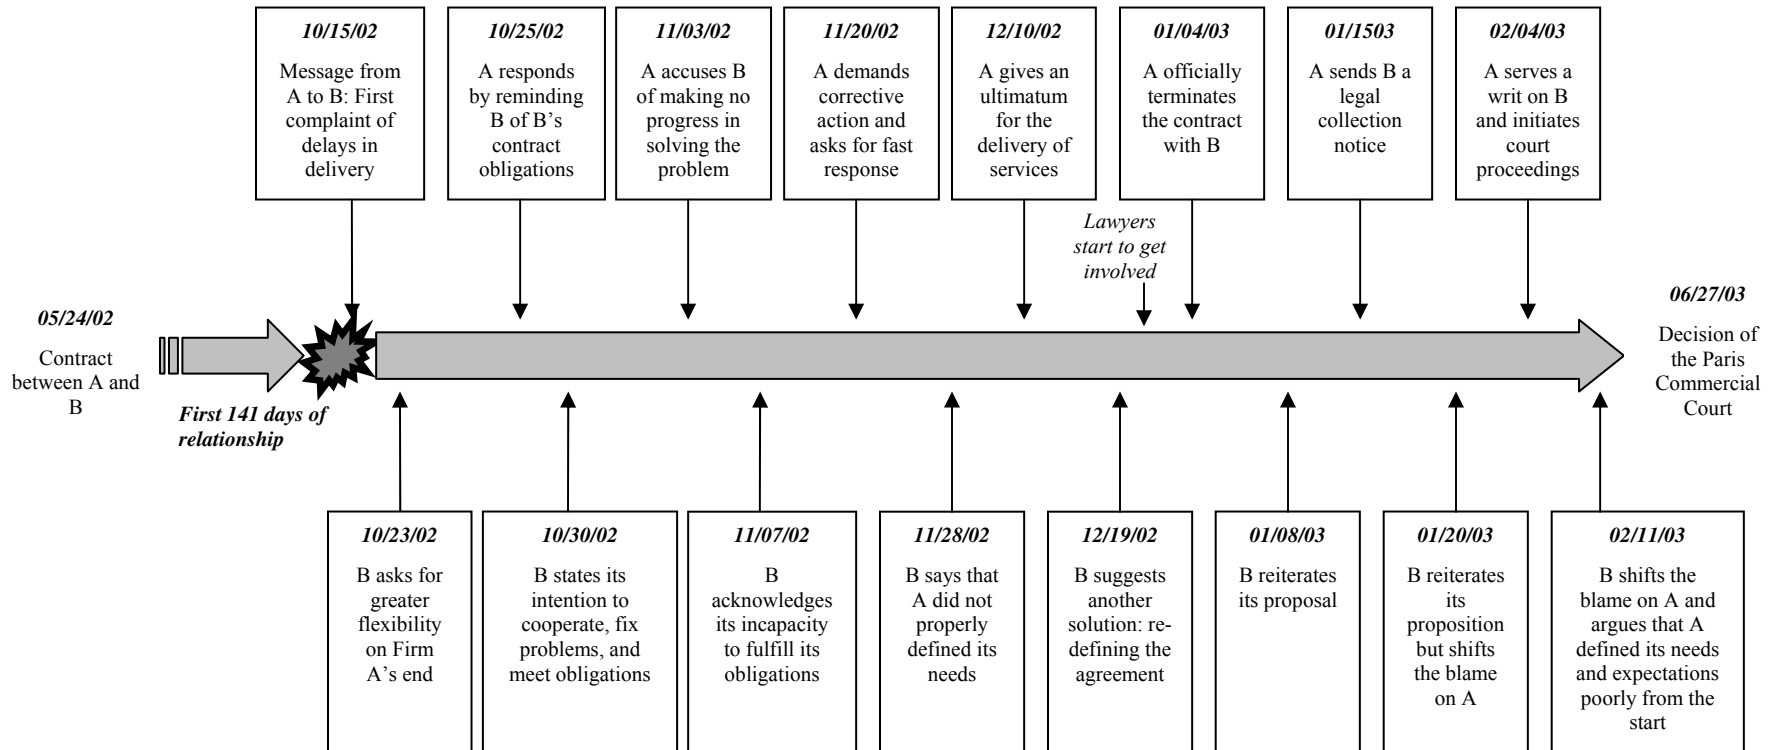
10/15/02
Message from A to B: First complaint of delays in delivery

10/25/02
A responds by reminding B of B's contract obligations

11/03/02
A accuses B of making no progress in solving the problem

11/20/02
A demands corrective action and asks for fast response

12/10/02
A gives an ultimatum for the delivery of services

01/04/03
A officially terminates the contract with B

01/1503
A sends B a legal collection notice

02/04/03
A serves a writ on B and initiates court proceedings

Lawyers start to get involved

05/24/02
Contract between A and B

First 141 days of relationship

06/27/03
Decision of the Paris Commercial Court

10/23/02
B asks for greater flexibility on Firm A's end

10/30/02
B states its intention to cooperate, fix problems, and meet obligations

11/07/02
B acknowledges its incapacity to fulfill its obligations

11/28/02
B says that A did not properly defined its needs

12/19/02
B suggests another solution: redefining the agreement

01/08/03
B reiterates its proposal

01/20/03
B reiterates its proposition but shifts the blame on A

02/11/03
B shifts the blame on A and argues that A defined its needs and expectations poorly from the start